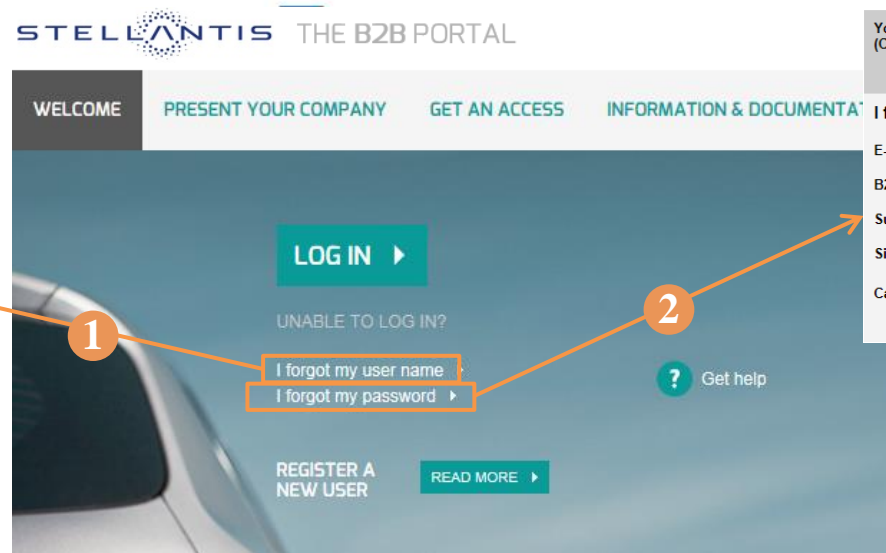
STELLANTIS THE B2B PORTAL

WELCOME PRESENT YOUR COMPANY GET AN ACCESS INFORMATION & DOCUMENTAT

Yo
(C

I f

E-

B2

Su

Si

Ca

LOG IN

UNABLE TO LOG IN?

1

I forgot my user name

I forgot my password

2

Get help

REGISTER A NEW USER

READ MORE